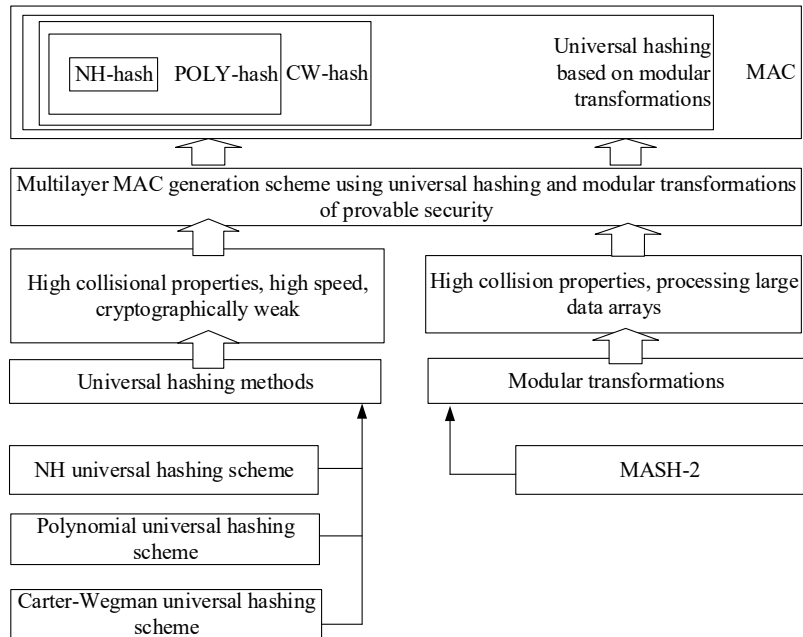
NH-hash POLY-hash CW-hash

Universal hashing based on modular transformations

MAC

Multilayer MAC generation scheme using universal hashing and modular transformations of provable security

High collisional properties, high speed, cryptographically weak

High collision properties, processing large data arrays

Universal hashing methods

Modular transformations

NH universal hashing scheme

MASH-2

Polynomial universal hashing scheme

Carter-Wegman universal hashing scheme